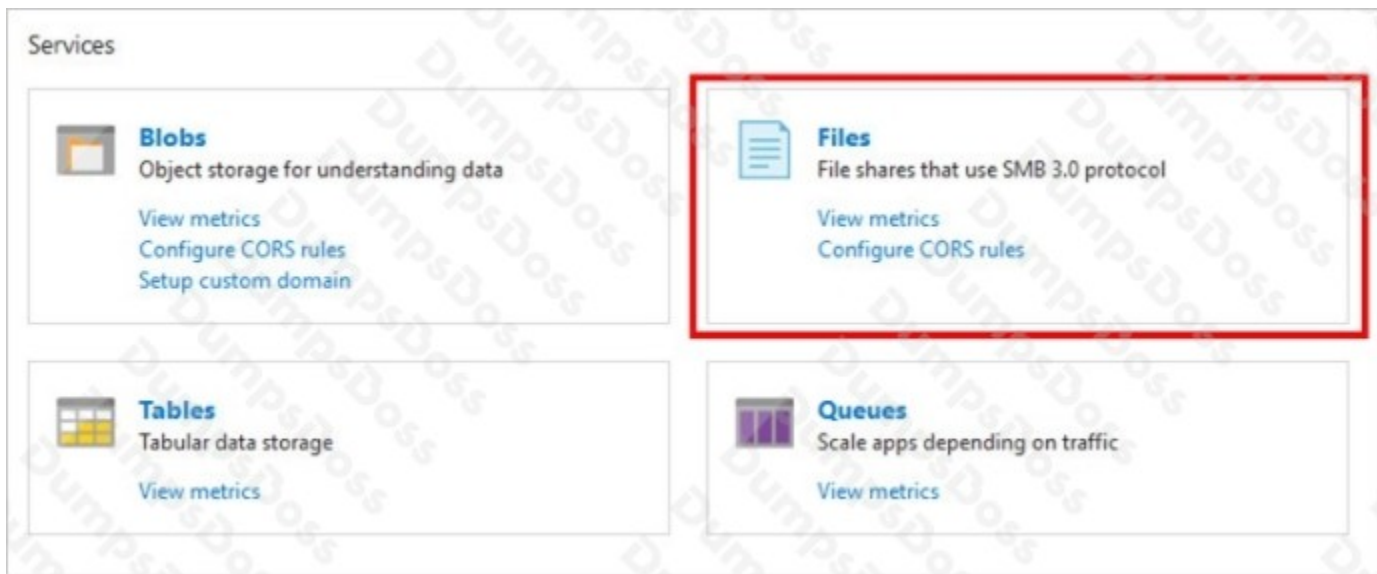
Services

Blobs
Object storage for understanding data
View metrics
Configure CORS rules
Setup custom domain

Files
File shares that use SMB 3.0 protocol
View metrics
Configure CORS rules

Tables
Tabular data storage
View metrics

Queues
Scale apps depending on traffic
View metrics

DumpsDoss